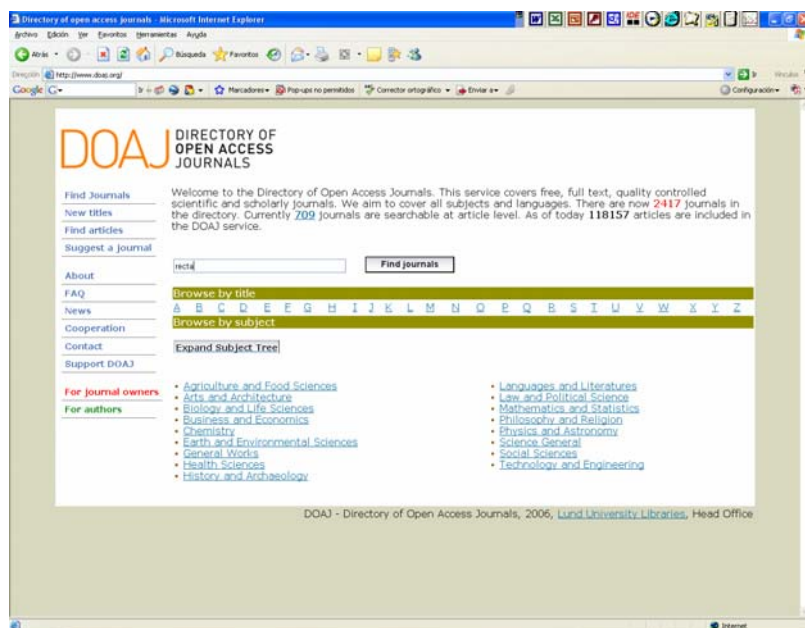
Directory of open access journals - Microsoft Internet Explorer

Archivo Edición Ver Favoritos Herramientas Ayuda

Atrás Búsqueda Favoritos

Dirección http://www.doaj.org/

Google G- Marcadores- Pop-ups no permitidos Corrector ortográfico Enviar a- Configuración-

DOAJ DIRECTORY OF OPEN ACCESS JOURNALS

Find Journals
New titles
Find articles
Suggest a journal

About
FAQ
News
Cooperation
Contact
Support DOAJ

For journal owners
For authors

Welcome to the Directory of Open Access Journals. This service covers free, full text, quality controlled scientific and scholarly journals. We aim to cover all subjects and languages. There are now 2417 journals in the directory. Currently 709 journals are searchable at article level. As of today 118157 articles are included in the DOAJ service.

recta

Find journals

Browse by title

A B C D E F G H I J K L M N O P Q R S T U V W X Y Z

Browse by subject

Expand Subject Tree

- Agriculture and Food Sciences
- Arts and Architecture
- Biology and Life Sciences
- Business and Economics
- Chemistry
- Earth and Environmental Sciences
- General Works
- Health Sciences
- History and Archaeology

- Languages and Literatures
- Law and Political Science
- Mathematics and Statistics
- Philosophy and Religion
- Physics and Astronomy
- Science General
- Social Sciences
- Technology and Engineering

DOAJ - Directory of Open Access Journals, 2006, Lund University Libraries, Head Office

Internet